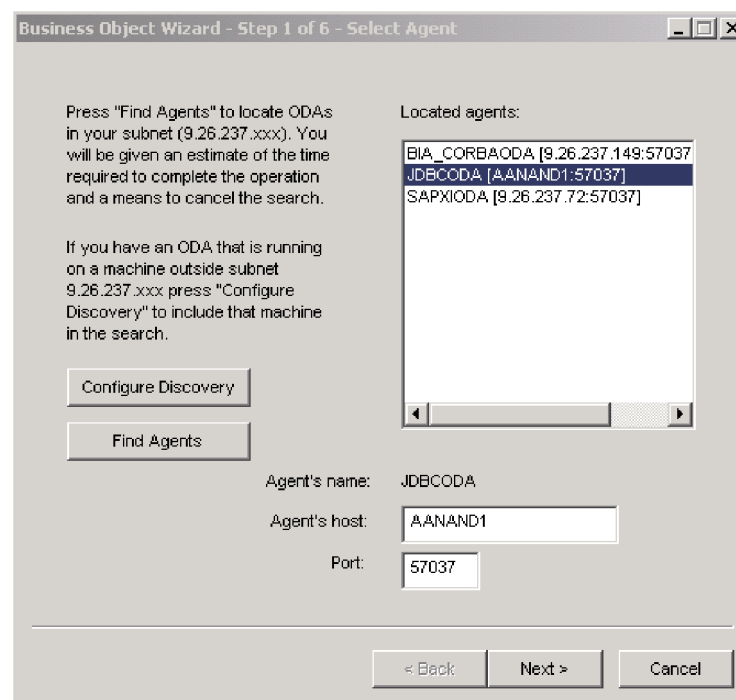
Business Object Wizard - Step 1 of 6 - Select Agent

Press "Find Agents" to locate ODAs in your subnet (9.26.237.xxx). You will be given an estimate of the time required to complete the operation and a means to cancel the search.

If you have an ODA that is running on a machine outside subnet 9.26.237.xxx press "Configure Discovery" to include that machine in the search.

Configure Discovery

Find Agents

Located agents:

BIA_CORBAODA [9.26.237.149:57037
JDBCODA [AANAND1:57037]
SAPXIODA [9.26.237.72:57037]

Agent's name: JDBCODA

Agent's host: AANAND1

Port: 57037

< Back

Next >

Cancel